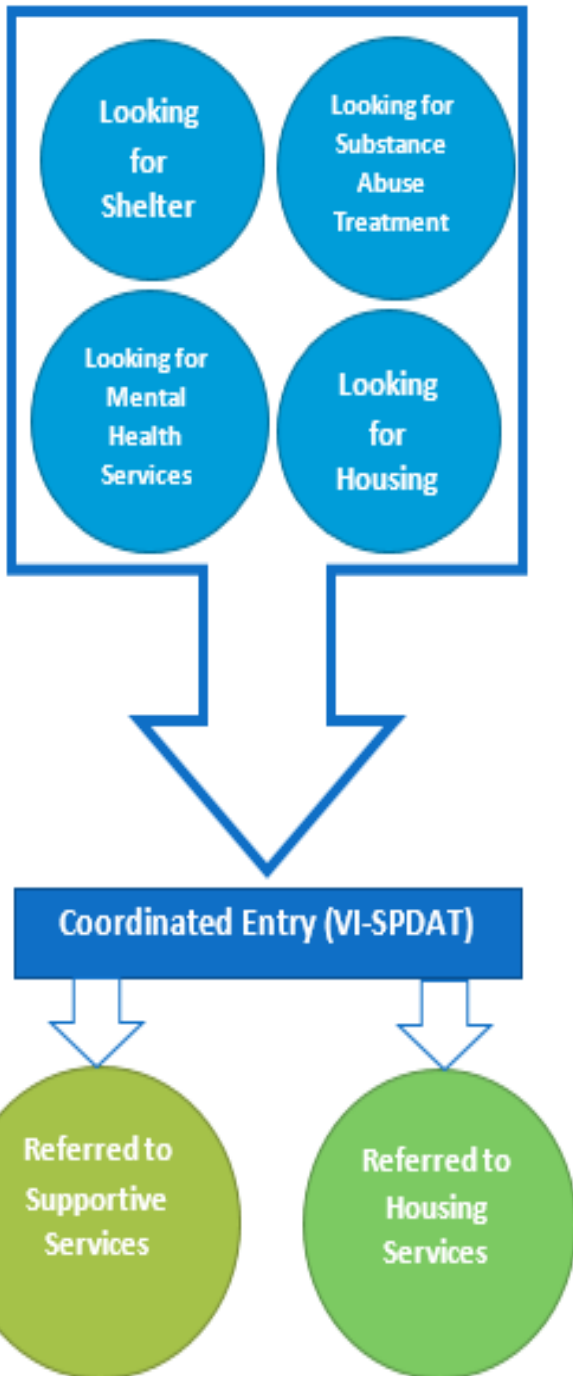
Looking for Shelter

Looking for Substance Abuse Treatment

Looking for Mental Health Services

Looking for Housing

Coordinated Entry (VI-SPDAT)

Referred to Supportive Services

Referred to Housing Services